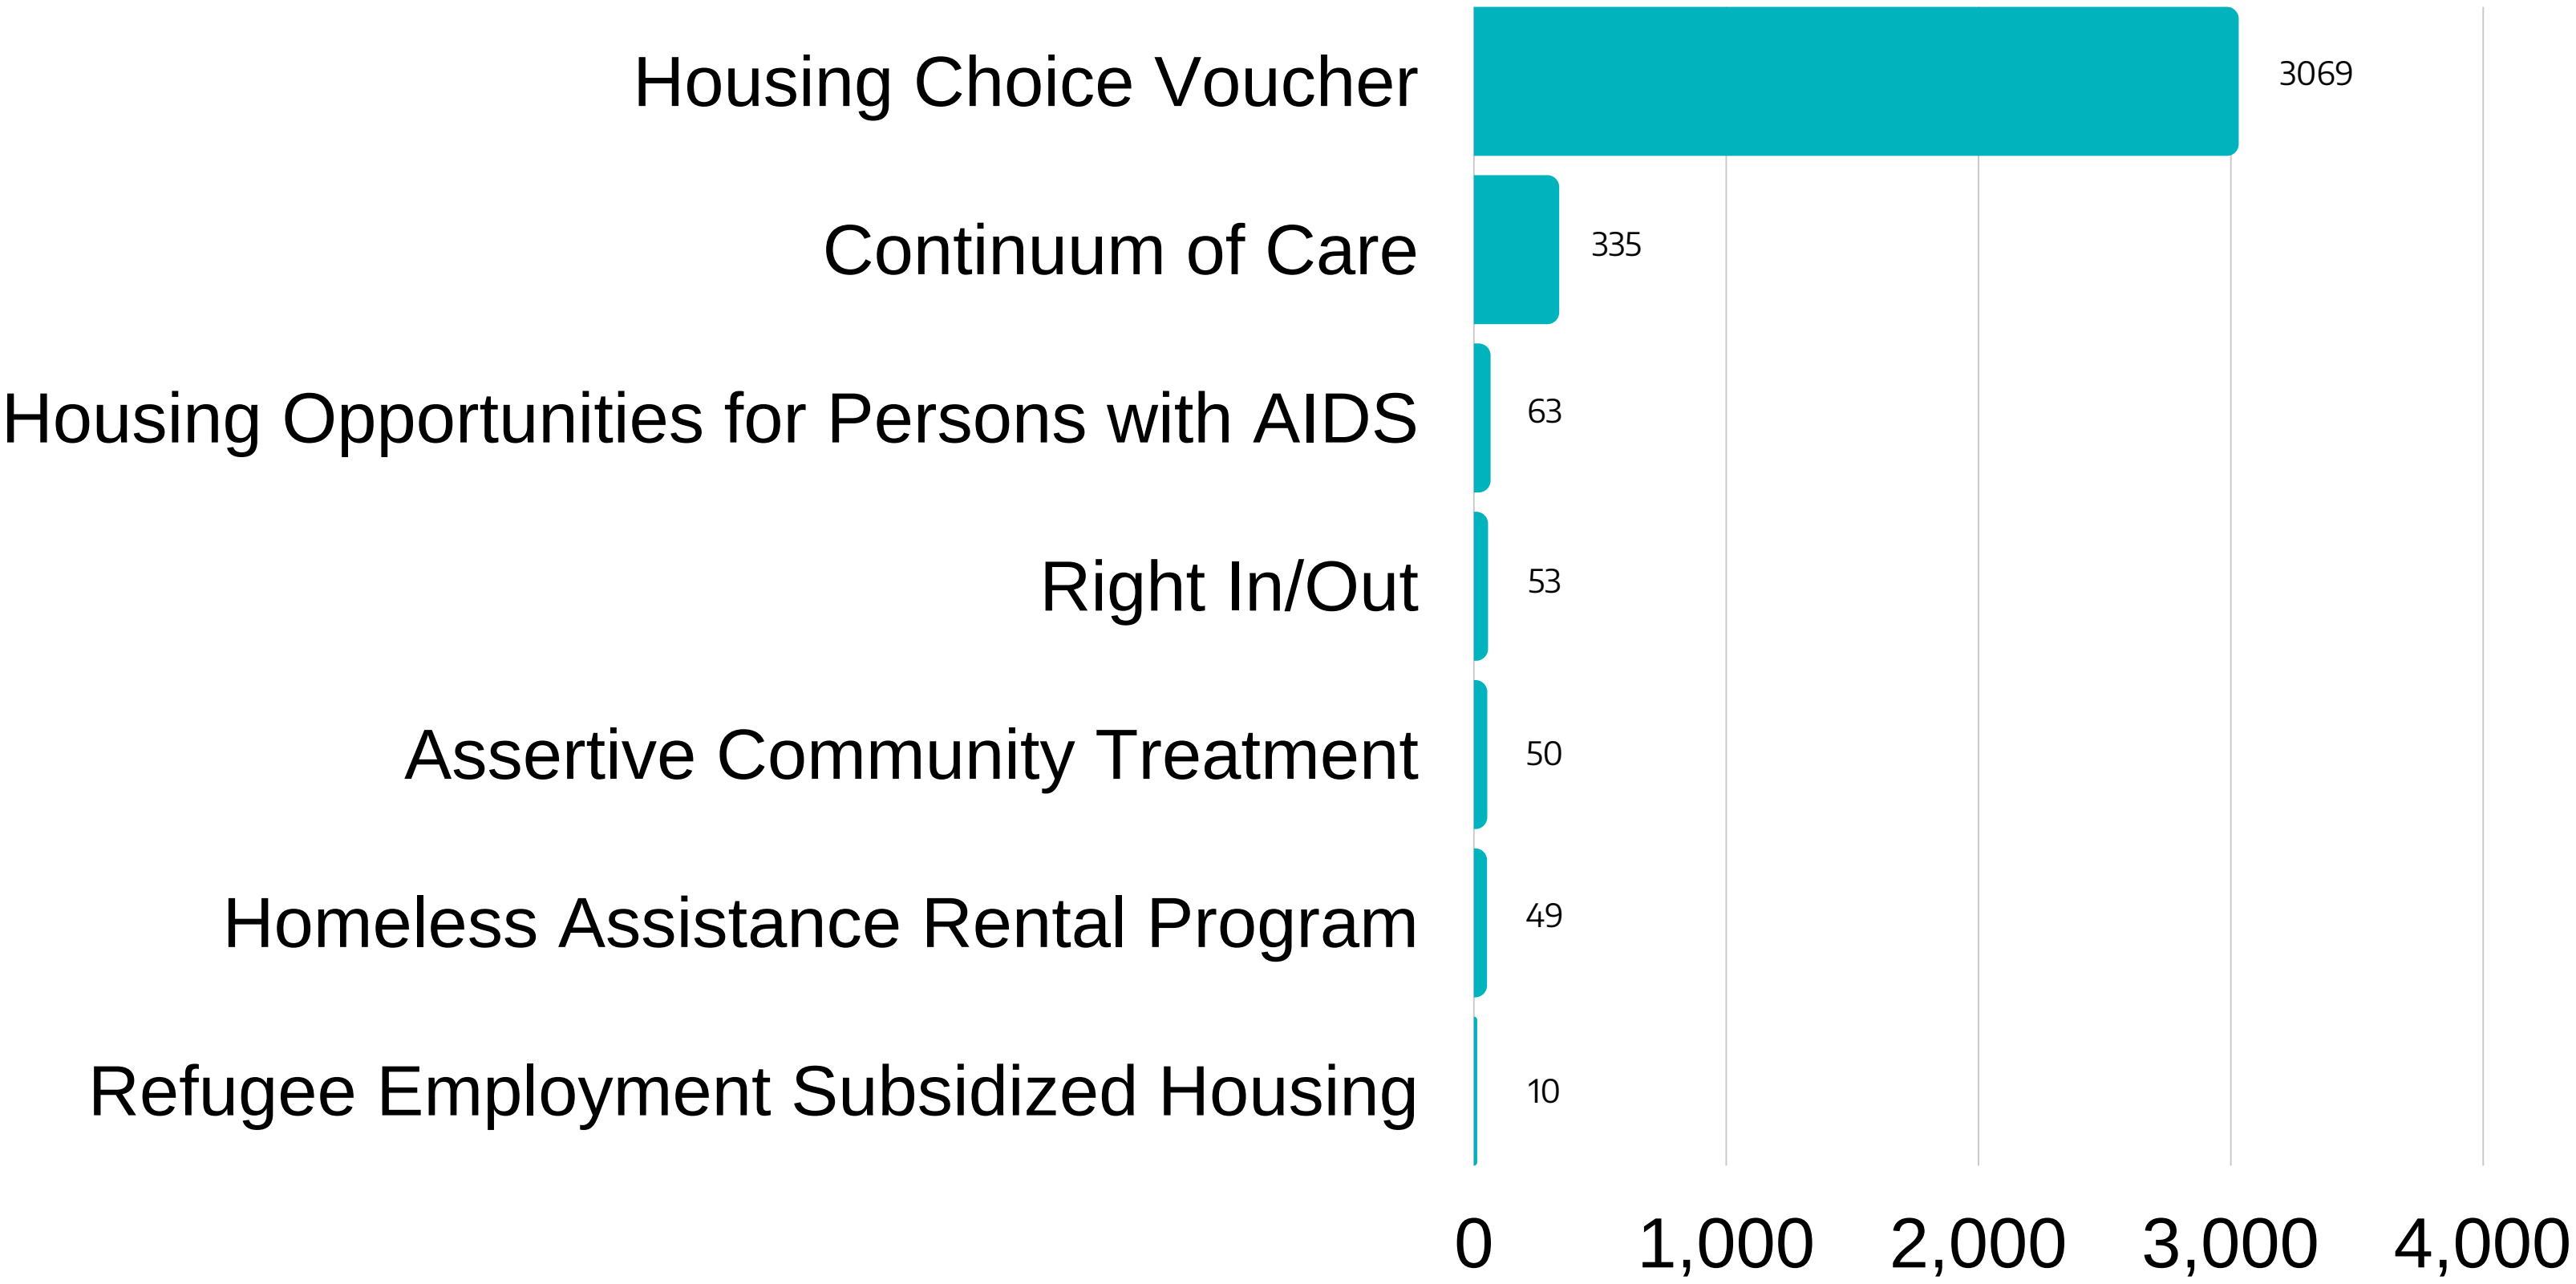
Housing Choice Voucher
3069
Continuum of Care
335
Housing Opportunities for Persons with AIDS
63
Right In/Out
53
Assertive Community Treatment
50
Homeless Assistance Rental Program
49
Refugee Employment Subsidized Housing
10
0
1,000
2,000
3,000
4,000